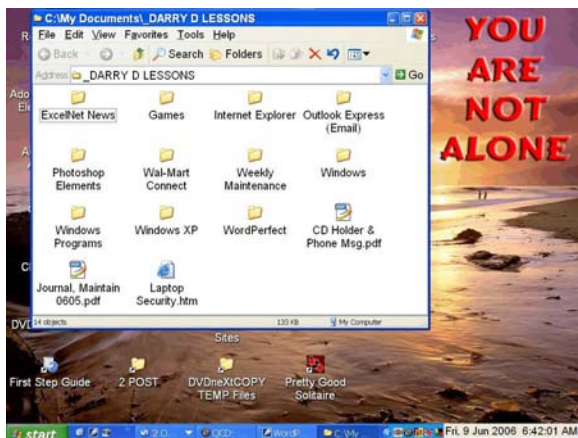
C:\My Documents\_DARRY D LESSONS

File Edit View Favorites Tools Help

Back Search Folders

Address _DARRY D LESSONS Go

ExcelNet News

Games

Internet Explorer

Outlook Express (Email)

Photoshop Elements

Wal-Mart Connect

Weekly Maintenance

Windows

Windows Programs

Windows XP

WordPerfect

CD Holder & Phone Msg.pdf

Journal, Maintain 0605.pdf

Laptop Security.htm

14 objects 133 KB My Computer

YOU ARE NOT ALONE

Sites

First Step Guide

2 POST

DVDneXtCOPY TEMP Files

Pretty Good Solitaire

start

Fri, 9 Jun 2006 6:42:01 AM